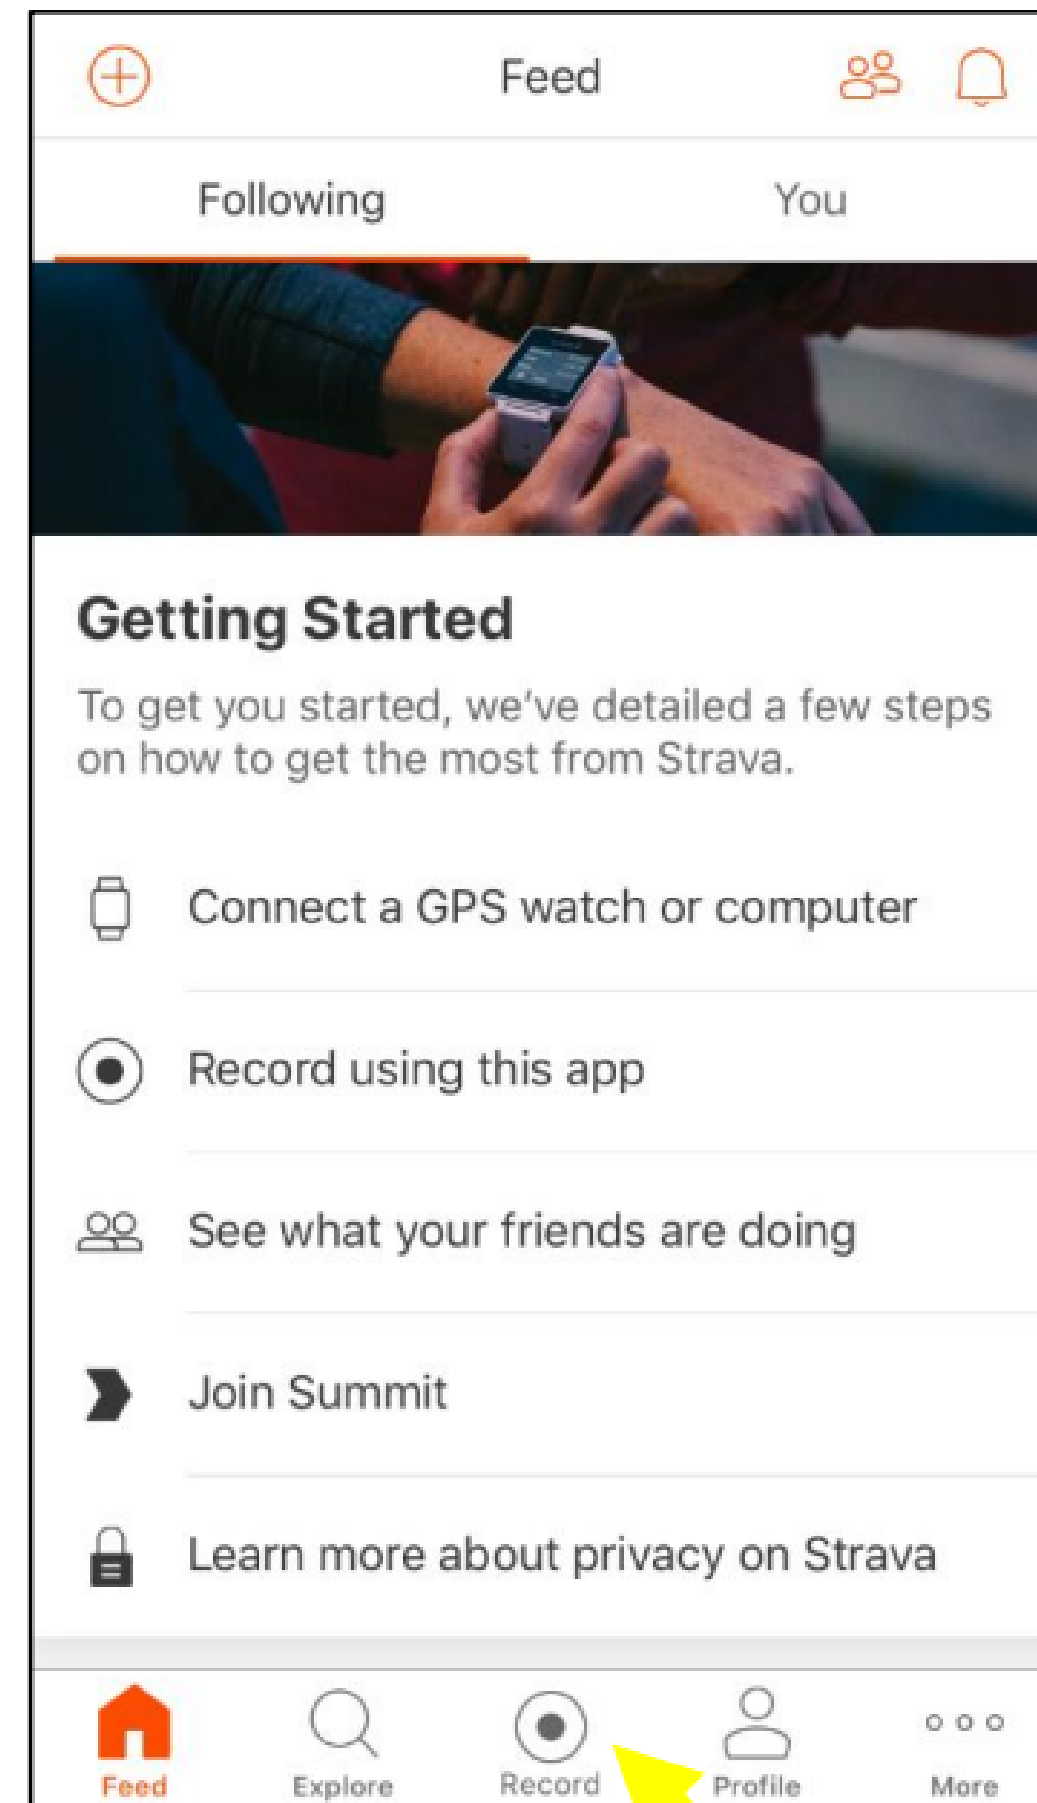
Feed

Following

You

Getting Started

To get you started, we've detailed a few steps on how to get the most from Strava.

Connect a GPS watch or computer

Record using this app

See what your friends are doing

Join Summit

Learn more about privacy on Strava

Feed

Explore

Record

Profile

More